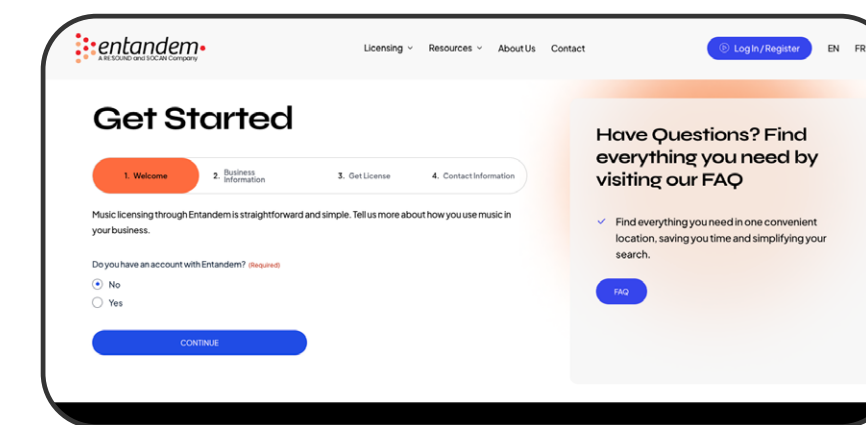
entandem
A RESOUND and SOCAN Company

Licensing Resources About Us Contact

Log In / Register EN FR

Get Started

1. Welcome 2. Business Information 3. Get License 4. Contact Information

Music licensing through Entandem is straightforward and simple. Tell us more about how you use music in your business.

Do you have an account with Entandem? (Required)

No

Yes

CONTINUE

Have Questions? Find everything you need by visiting our FAQ

Find everything you need in one convenient location, saving you time and simplifying your search.

FAQ